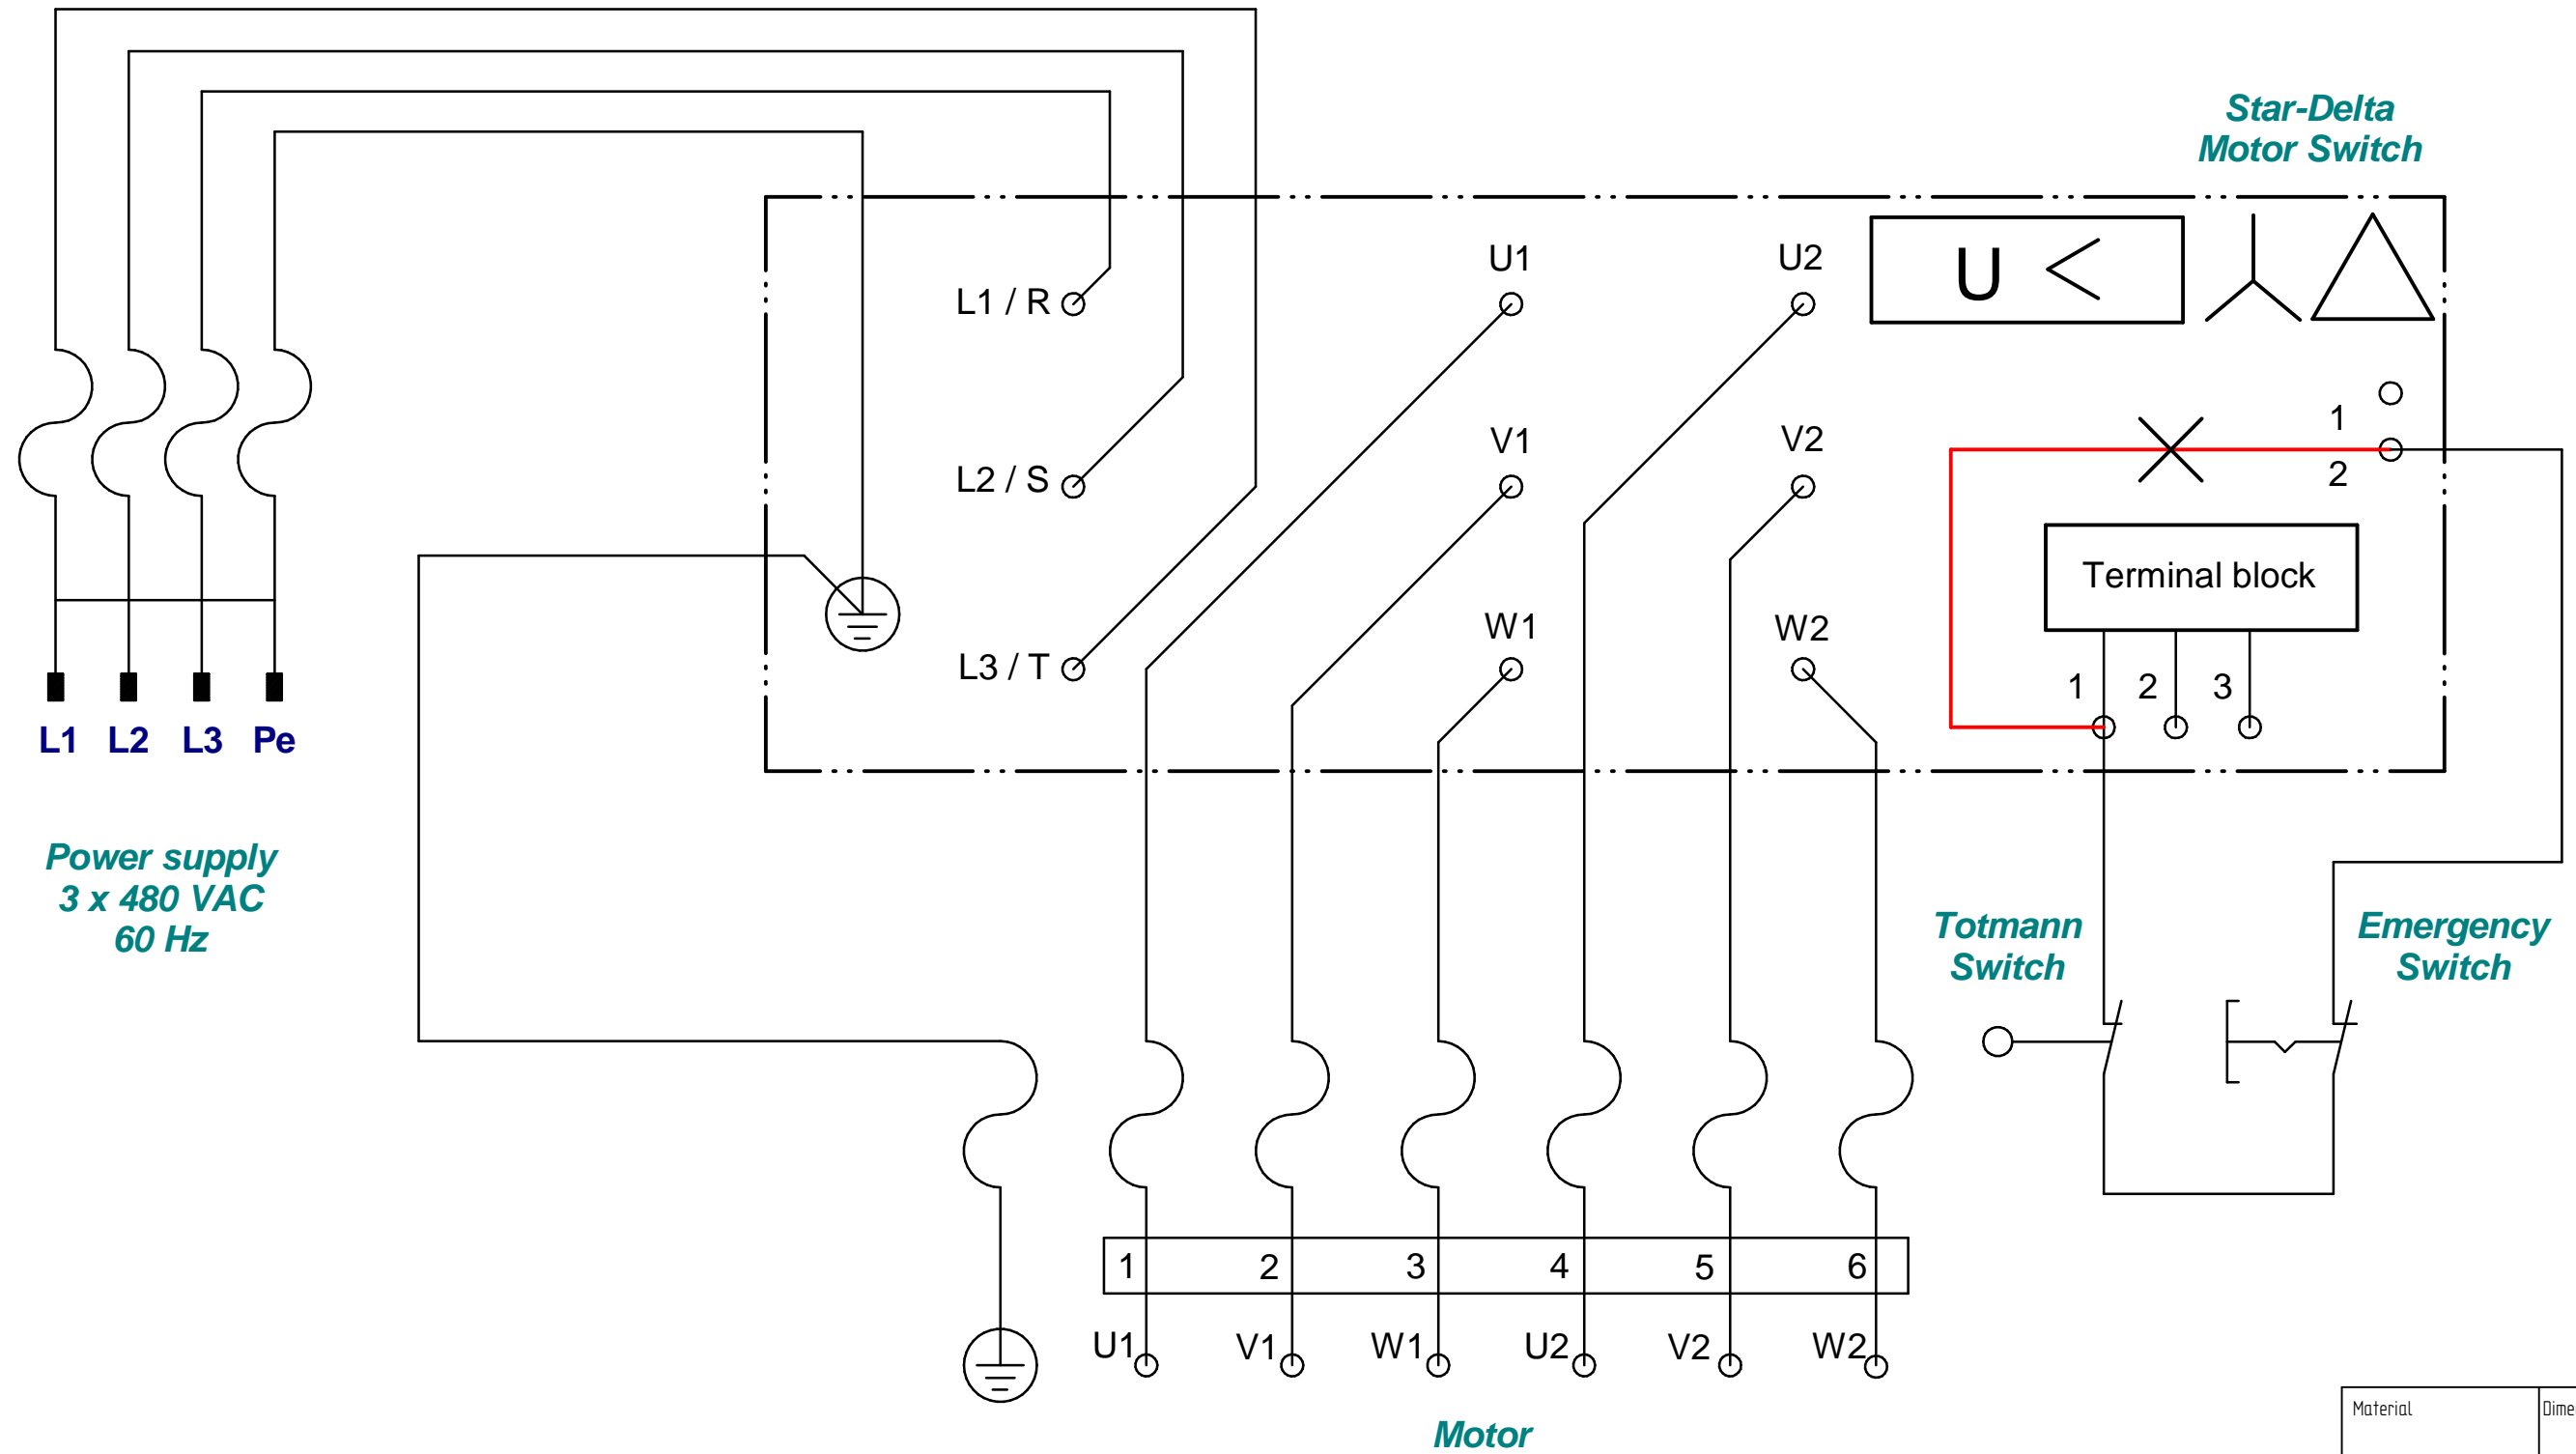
Star-Delta Motor Switch

U1
U2
U <
L1 / R
1
2
V1
V2
L2 / S
Terminal block
W1
W2
L3 / T
1
2
3
L1 L2 L3 Pe

Power supply
3 x 480 VAC
60 Hz

Totmann Switch

Emergency Switch

| 1 | 2 | 3 | 4 | 5 | 6 |
|---|---|---|---|---|---|

U1 V1 W1 U2 V2 W2

Motor

Material
Dime